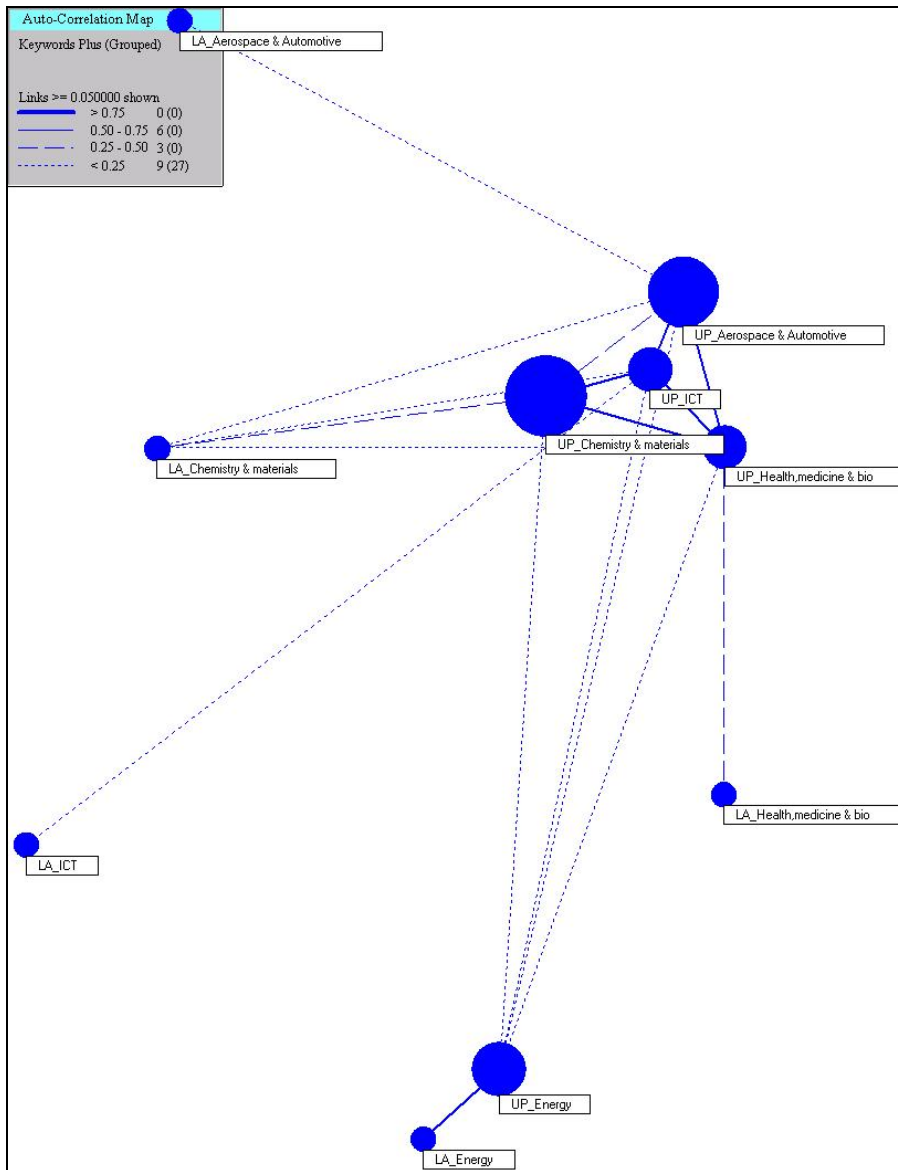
Auto-Correlation Map

Keywords Plus (Grouped)

Links >= 0.050000 shown

| | | |
|---|---|---|
| | > 0.75 | 0 (0) |
| | 0.50 - 0.75 | 6 (0) |
| | 0.25 - 0.50 | 3 (0) |
| | < 0.25 | 9 (27) |

LA_Aerospace & Automotive

UP_Aerospace & Automotive

UP_ICT

UP_Chemistry & materials

LA_Chemistry & materials

UP_Health,medicine & bio

LA_Health,medicine & bio

LA_ICT

UP_Energy

LA_Energy